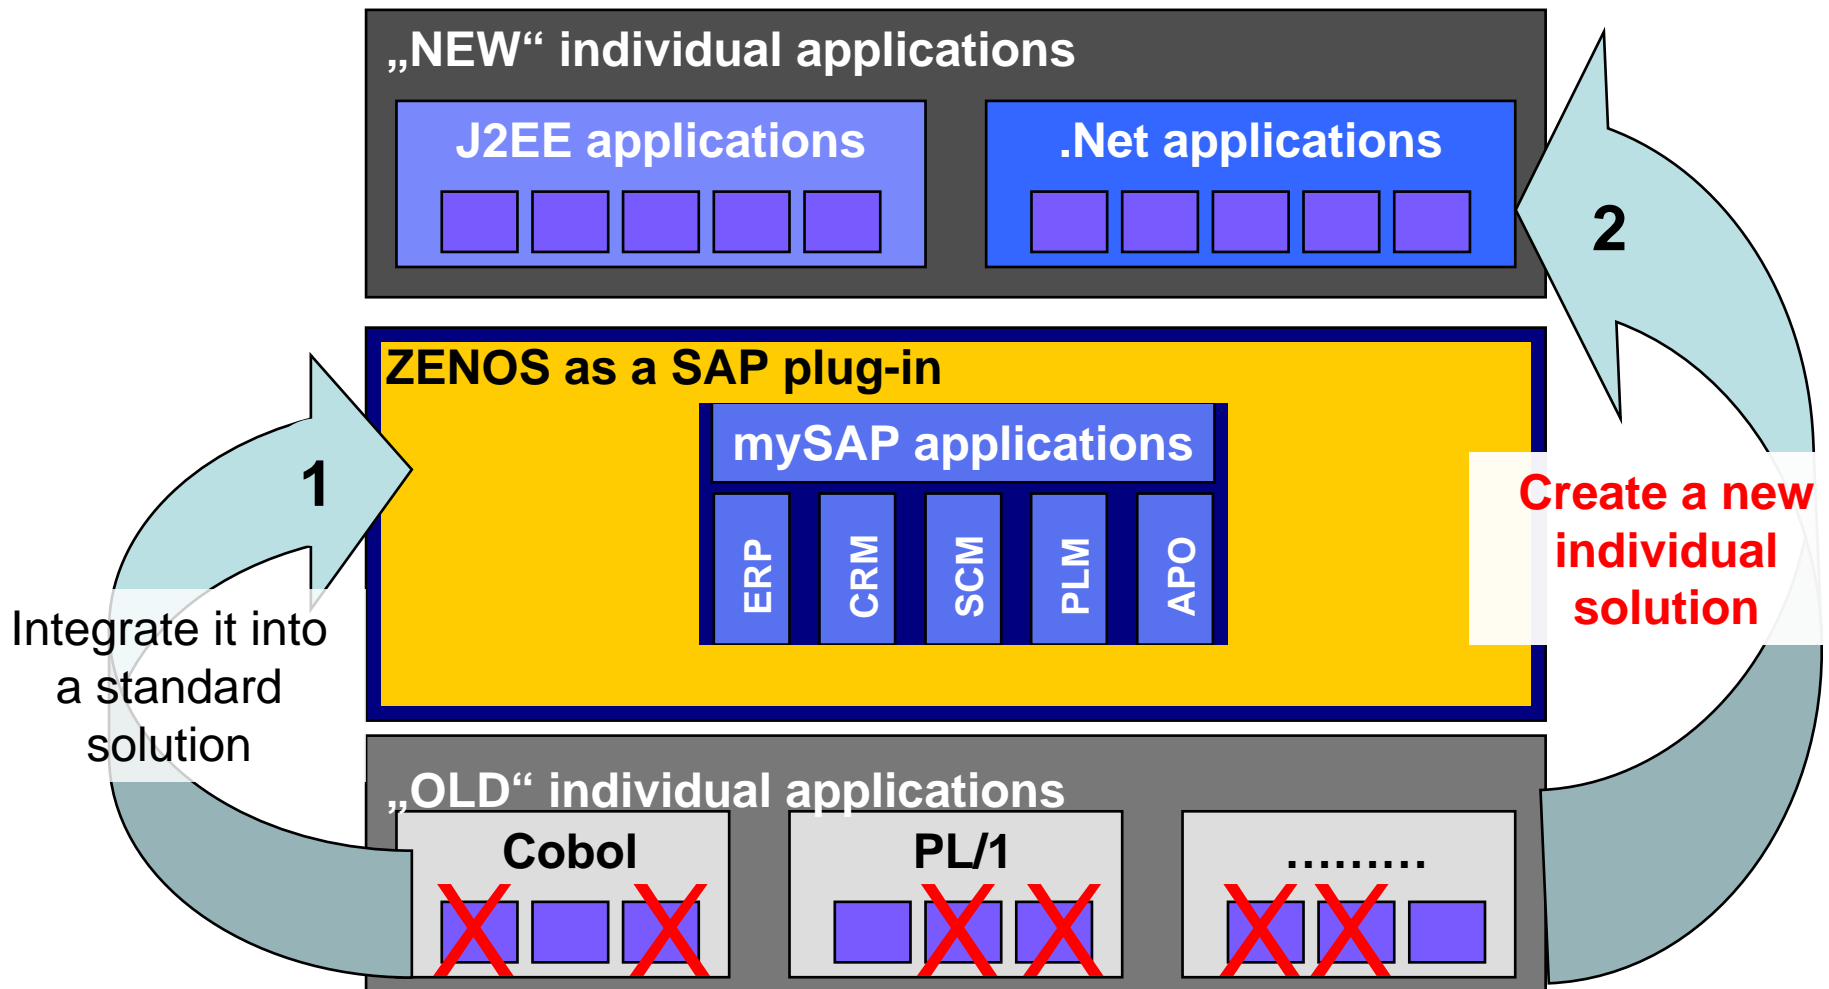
„NEW“ individual applications

J2EE applications

.Net applications

2

ZENOS as a SAP plug-in

mySAP applications

ERP

CRM

SCM

PLM

APO

1

Create a new individual solution

Integrate it into a standard solution

„OLD“ individual applications

Cobol

PL/1

………